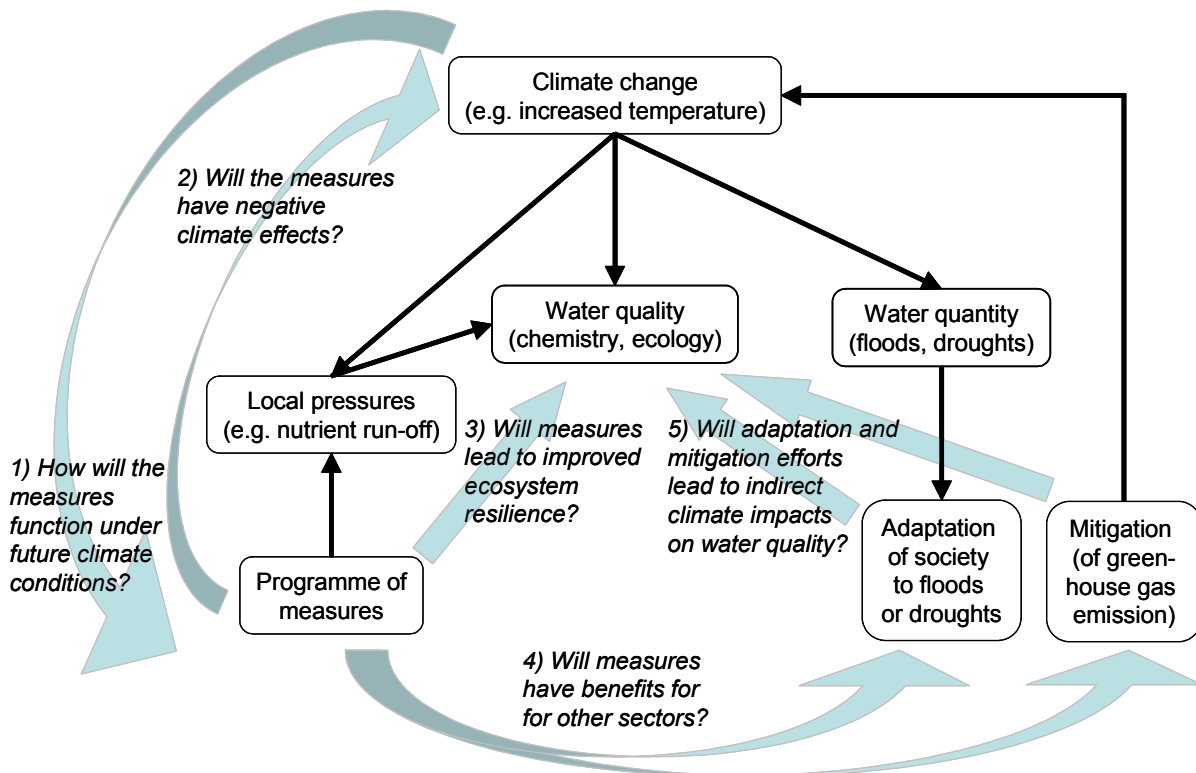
Climate change (e.g. increased temperature)

2) Will the measures have negative climate effects?

Water quality (chemistry, ecology)

Water quantity (floods, droughts)

Local pressures (e.g. nutrient run-off)

3) Will measures lead to improved ecosystem resilience?

5) Will adaptation and mitigation efforts lead to indirect climate impacts on water quality?

1) How will the measures function under future climate conditions?

Programme of measures

Adaptation of society to floods or droughts

Mitigation (of greenhouse gas emission)

4) Will measures have benefits for for other sectors?